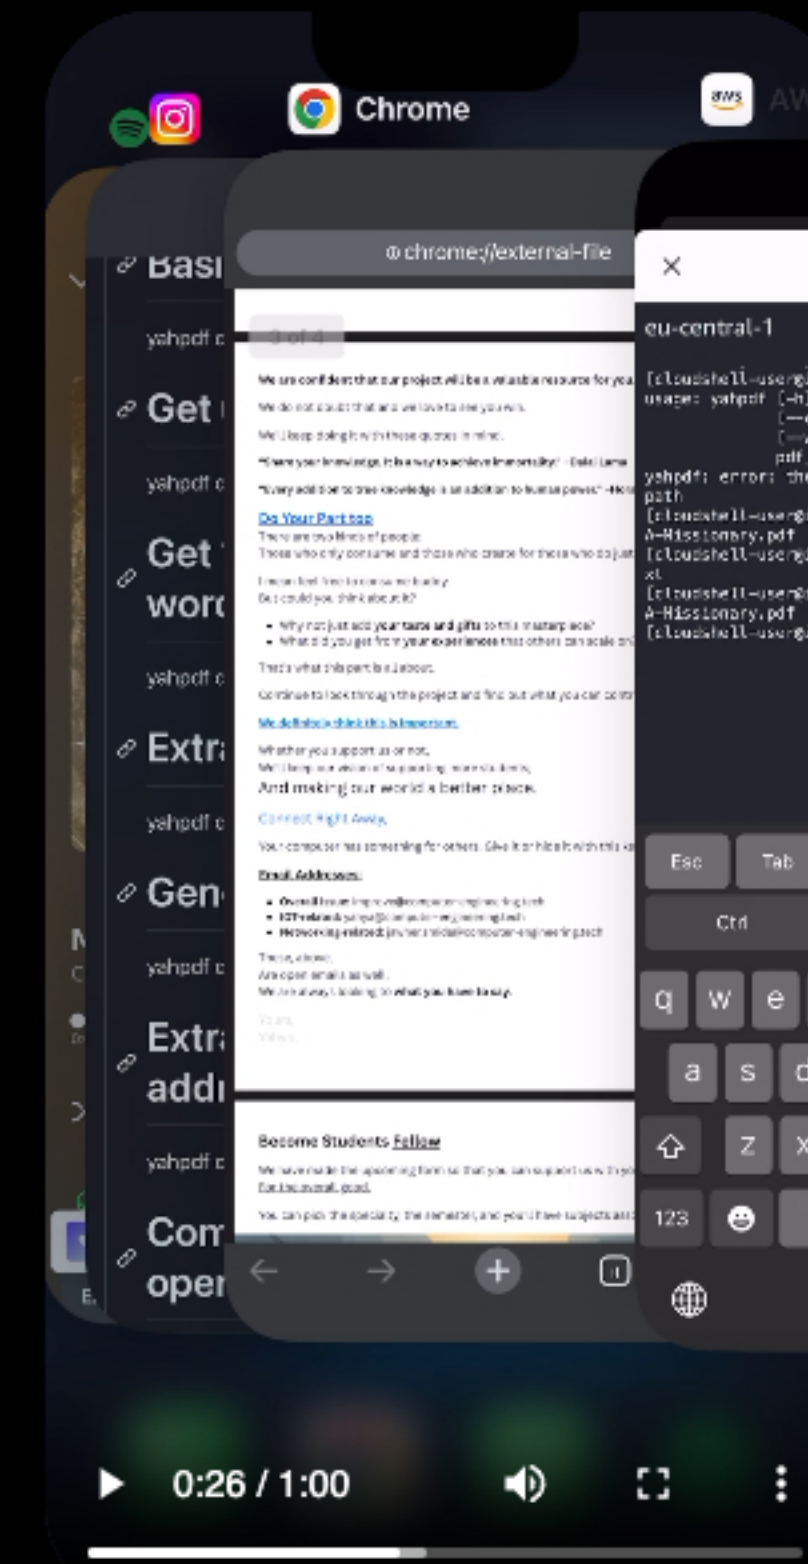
Chrome
AW

Basi
yahpdf c
Get
yahpdf c
Get
word
yahpdf c
Extra
yahpdf c
Gen
yahpdf c
Extra
addr
yahpdf c
Com
oper

chrome://external-file

3 of 4

We are confident that our project will be a valuable resource for you.
We do not doubt that and we love to see you win.
We'll keep doing it with these quotes in mind.
"Share your knowledge. It is a way to achieve immortality." - Dalai Lama
"Every addition to true knowledge is an addition to human power." -Ho
Do Your Part too
There are two kinds of people:
Those who only consume and those who create for those who do just
I mean feel free to consume luckily.
But could you think about it?
• Why not just add your taste and gifts to this masterpiece?
• What did you get from your experiences that others can scale on
That's what this part is all about.
Continue to look through the project and find out what you can contr
We definitely think this is important.
Whether you support us or not,
We'll keep our vision of supporting more students,
And making our world a better place.
Connect Right Away.
Your computer has something for others. Give it or hide it with this
Email Addresses:
• Overall issue: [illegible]@computer-engineering.tech
• ICT-related: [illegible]@computer-engineering.tech
• Networking-related: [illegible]@computer-engineering.tech
These, above,
Are open emails as well.
We are always looking to what you have to say.
Yours,
Yahya
Become Students Follow
We have made the upcoming form so that you can support us with you
For the overall good.
You can pick the specialty, the semester, and your three subjects as

×
eu-central-1
[cloudshell-user@
usage: yahpdf [-h]
pdf
yahpdf: error: the
path
[cloudshell-user@
A-Missionary.pdf
[cloudshell-user@
xt
[cloudshell-user@
A-Missionary.pdf
[cloudshell-user@

Esc
Tab
Ctrl
q w e
a s d
z x
123

0:26 / 1:00